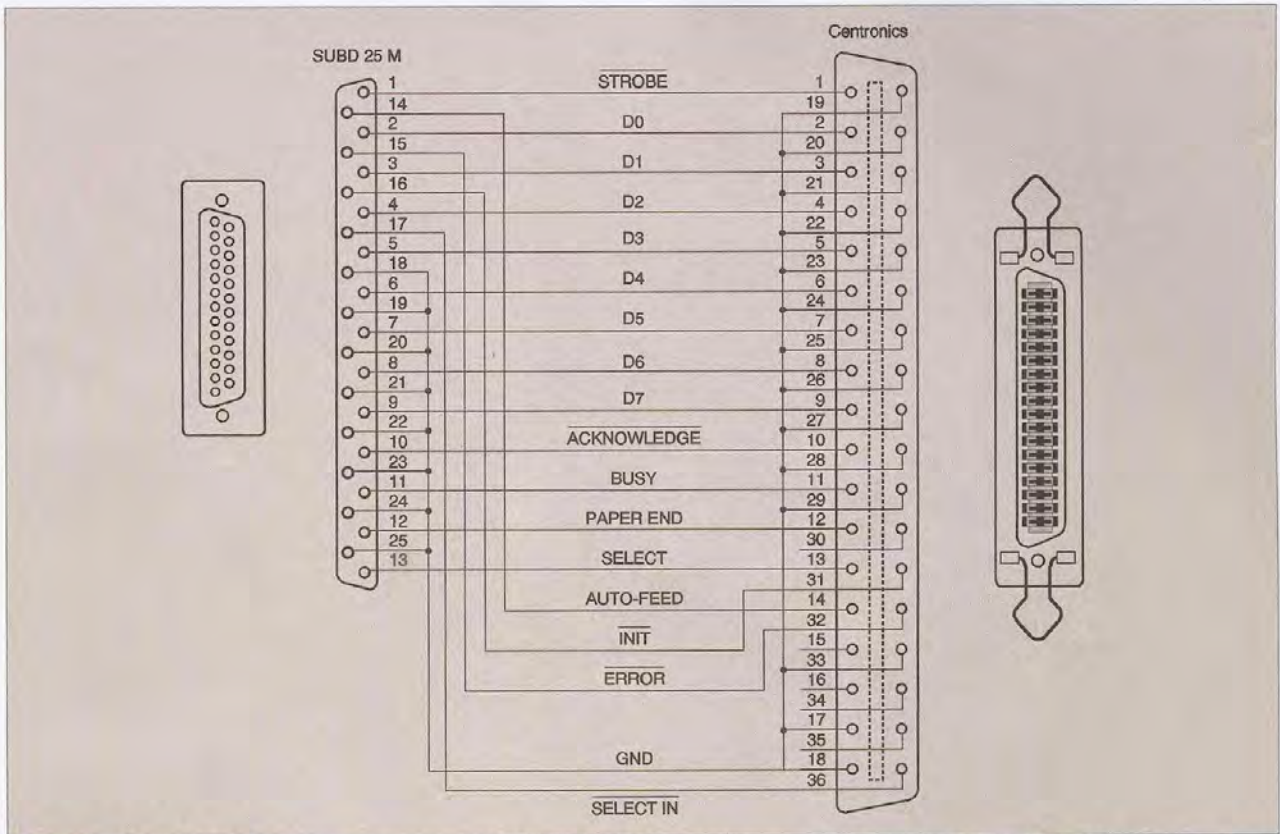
Centronics

SUBD 25 M

1
14
2
15
3
16
4
17
5
18
6
19
7
20
8
21
9
22
10
23
11
24
12
25
13

$\overline{\text{STROBE}}$
D0
D1
D2
D3
D4
D5
D6
D7
$\overline{\text{ACKNOWLEDGE}}$
BUSY
PAPER END
SELECT
AUTO-FEED
$\overline{\text{INIT}}$
$\overline{\text{ERROR}}$
GND
$\overline{\text{SELECT IN}}$

1
19
2
20
3
21
4
22
5
23
6
24
7
25
8
26
9
27
10
28
11
29
12
30
13
31
14
32
15
33
16
34
17
35
18
36